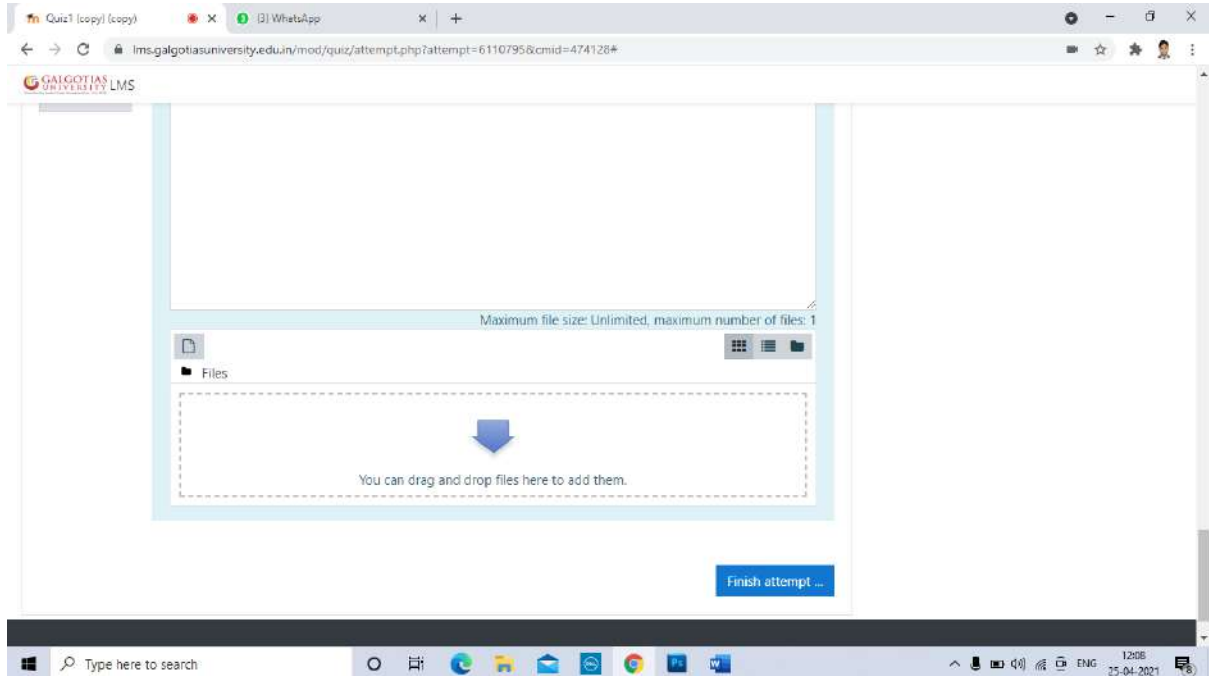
Quiz1 (copy) (copy)
(3) WhatsApp
lms.galgotiasuniversity.edu.in/mod/quiz/attempt.php?attempt=6110795&cmid=474128#
GALGOTIAS UNIVERSITY LMS

Maximum file size: Unlimited, maximum number of files: 1

Files

You can drag and drop files here to add them.

Finish attempt ...

Type here to search
ENG
12:08
25-04-2021